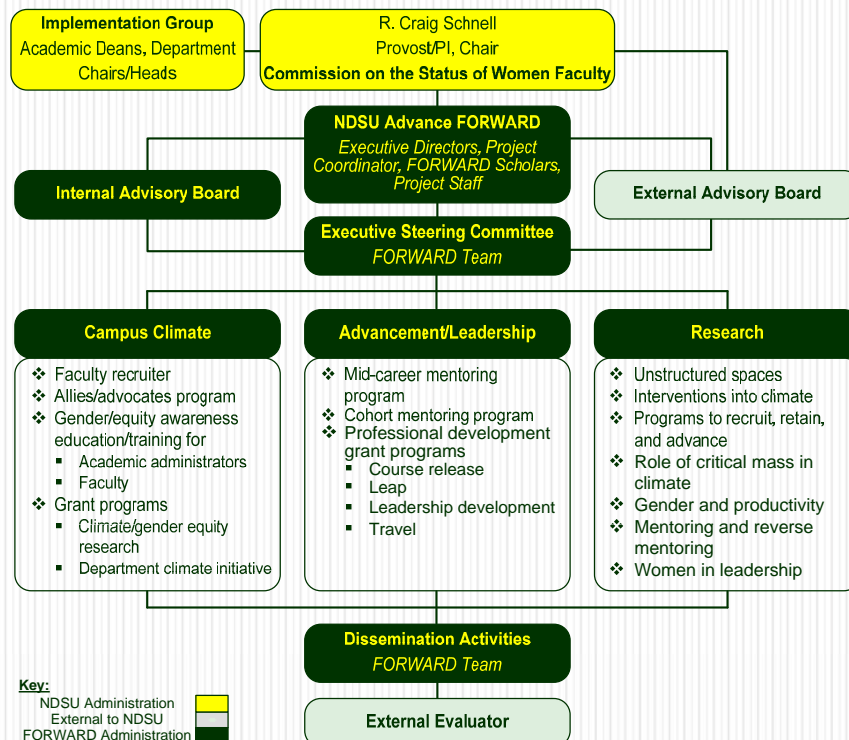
Implementation Group
Academic Deans, Department Chairs/Heads

R. Craig Schnell
Provost/PI, Chair
Commission on the Status of Women Faculty

NDSU Advance FORWARD
Executive Directors, Project Coordinator, FORWARD Scholars, Project Staff

Internal Advisory Board

External Advisory Board

Executive Steering Committee
FORWARD Team

Campus Climate
- Faculty recruiter
- Allies/advocates program
- Gender/equity awareness education/training for
  - Academic administrators
  - Faculty
- Grant programs
  - Climate/gender equity research
  - Department climate initiative

Advancement/Leadership
- Mid-career mentoring program
- Cohort mentoring program
- Professional development grant programs
  - Course release
  - Leap
  - Leadership development
  - Travel

Research
- Unstructured spaces
- Interventions into climate
- Programs to recruit, retain, and advance
- Role of critical mass in climate
- Gender and productivity
- Mentoring and reverse mentoring
- Women in leadership

Dissemination Activities
FORWARD Team

Key:
NDSU Administration
External to NDSU
FORWARD Administration

External Evaluator